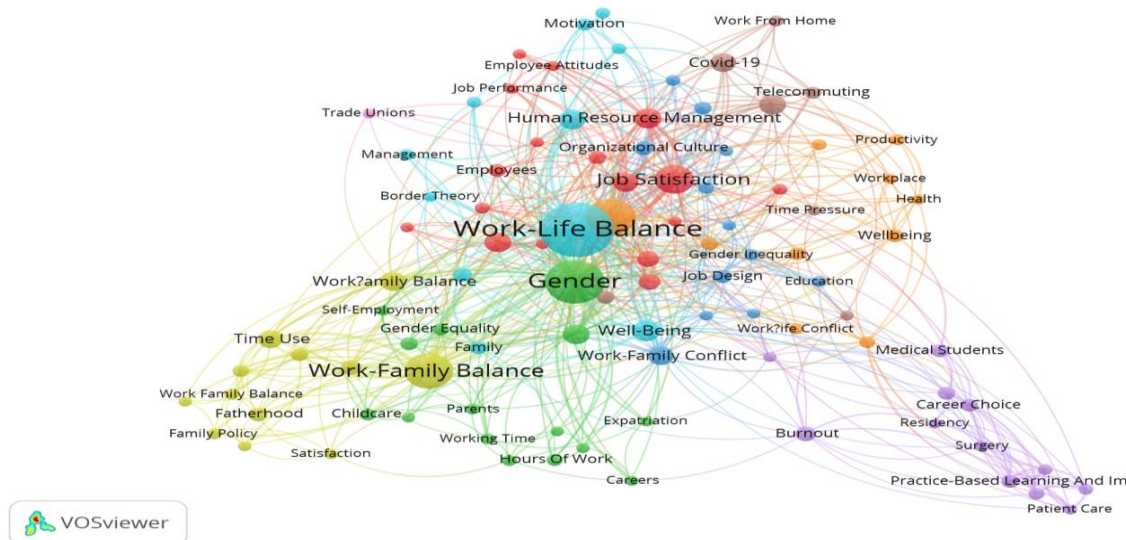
Motivation
Work From Home
Employee Attitudes
Covid-19
Job Performance
Telecommuting
Trade Unions
Human Resource Management
Productivity
Management
Organizational Culture
Employees
Job Satisfaction
Workplace
Border Theory
Health
Time Pressure
Work-Life Balance
Wellbeing
Gender Inequality
Work?amily Balance
Gender
Job Design
Education
Self-Employment
Gender Equality
Well-Being
Work?ife Conflict
Time Use
Family
Medical Students
Work-Family Conflict
Work-Family Balance
Work Family Balance
Career Choice
Fatherhood
Parents
Expatriation
Residency
Childcare
Family Policy
Working Time
Burnout
Surgery
Satisfaction
Hours Of Work
Practice-Based Learning And Im
Careers
Patient Care
VOSviewer